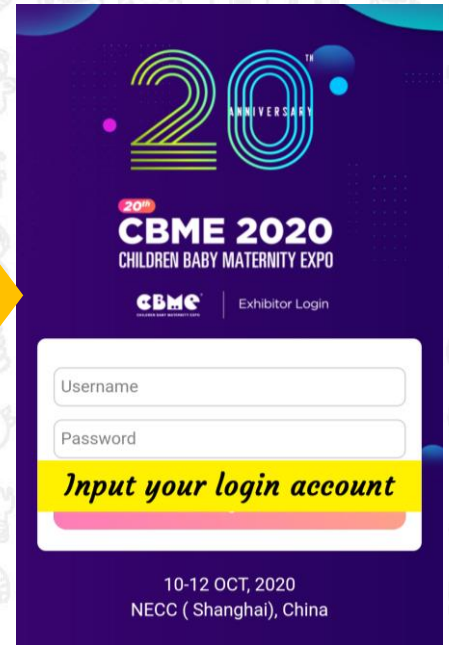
20TH ANNIVERSARY

20th CBME 2020
CHILDREN BABY MATERNITY EXPO

CBME CHILDREN BABY MATERNITY EXPO | Exhibitor Login

Username

Password

Input your login account

10-12 OCT, 2020
NECC ( Shanghai), China